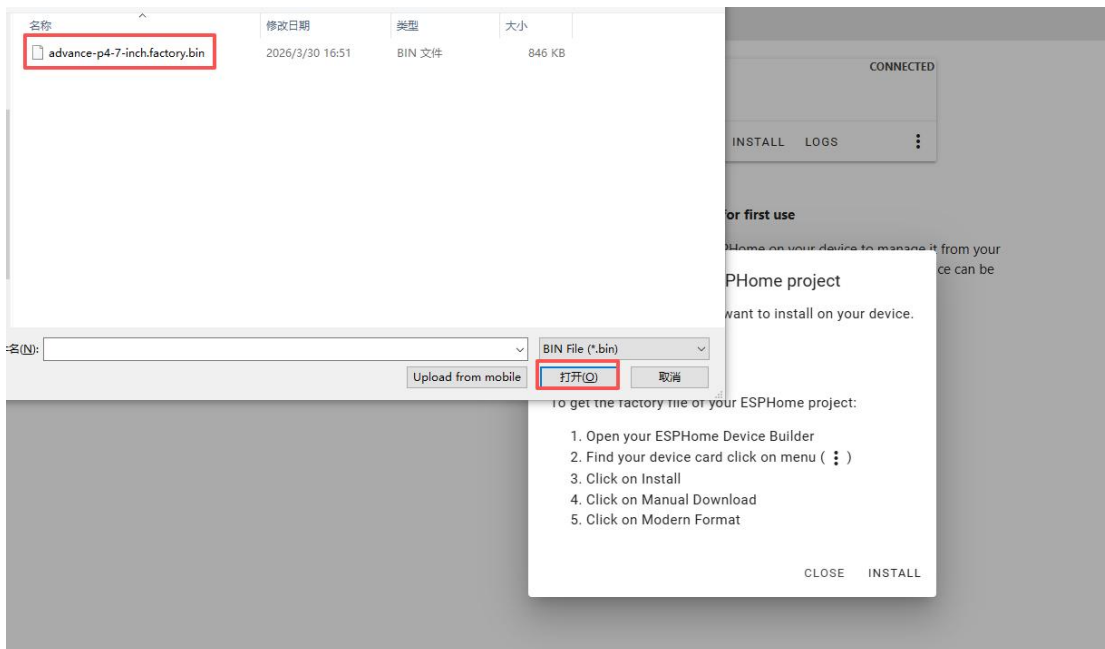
| 名称 | 修改日期 | 类型 | 大小 |
|---|---|---|---|
| advance-p4-7-inch.factory.bin | 2026/3/30 16:51 | BIN 文件 | 846 KB |

名(N):

BIN File (*.bin)

Upload from mobile

打开(O)

取消

CONNECTED

INSTALL LOGS ⋮

for first use

PHome on your device to manage it from your
ce can be

PHome project

want to install on your device.

To get the factory file of your ESPHome project:

1. Open your ESPHome Device Builder
2. Find your device card click on menu ( ⋮ )
3. Click on Install
4. Click on Manual Download
5. Click on Modern Format

CLOSE INSTALL